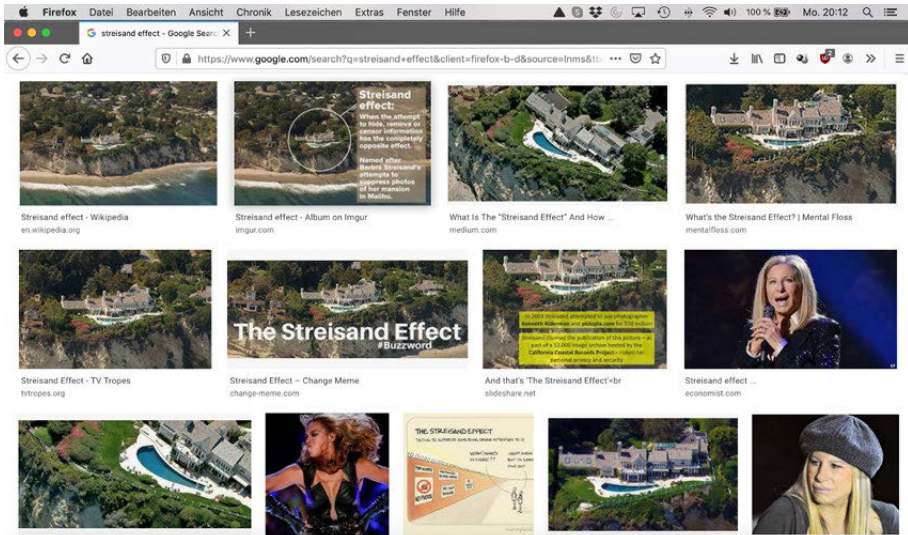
Firefox Datei Bearbeiten Ansicht Chronik Lesezeichen Extras Fenster Hilfe

100 % Mo. 20:12

streisand effect - Google Search

https://www.google.com/search?q=streisand+effect&client=firefox-b-d&source=lnms&t

Streisand effect: When the attempt to hide, remove or censor information has the completely opposite effect. Named after Barbra Streisand's attempts to suppress photos of her mansion in Malibu.

Streisand effect - Wikipedia
en.wikipedia.org

Streisand effect - Album on Imgur
imgur.com

What Is The "Streisand Effect" And How ...
medium.com

What's the Streisand Effect? | Mental Floss
mentalfloss.com

The Streisand Effect
#Buzzword

In 2003 Streisand attempted to sue photographer Kenneth Adelman and pictopia.com for $50 million. Streisand claimed the publication of this picture – as part of a 12,000 image archive hosted by the California Coastal Records Project – risked her personal privacy and security.

Streisand Effect - TV Tropes
tvtropes.org

Streisand Effect – Change Meme
change-meme.com

And that's 'The Streisand Effect'<br
slideshare.net

Streisand effect ...
economist.com

THE STREISAND EFFECT

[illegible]